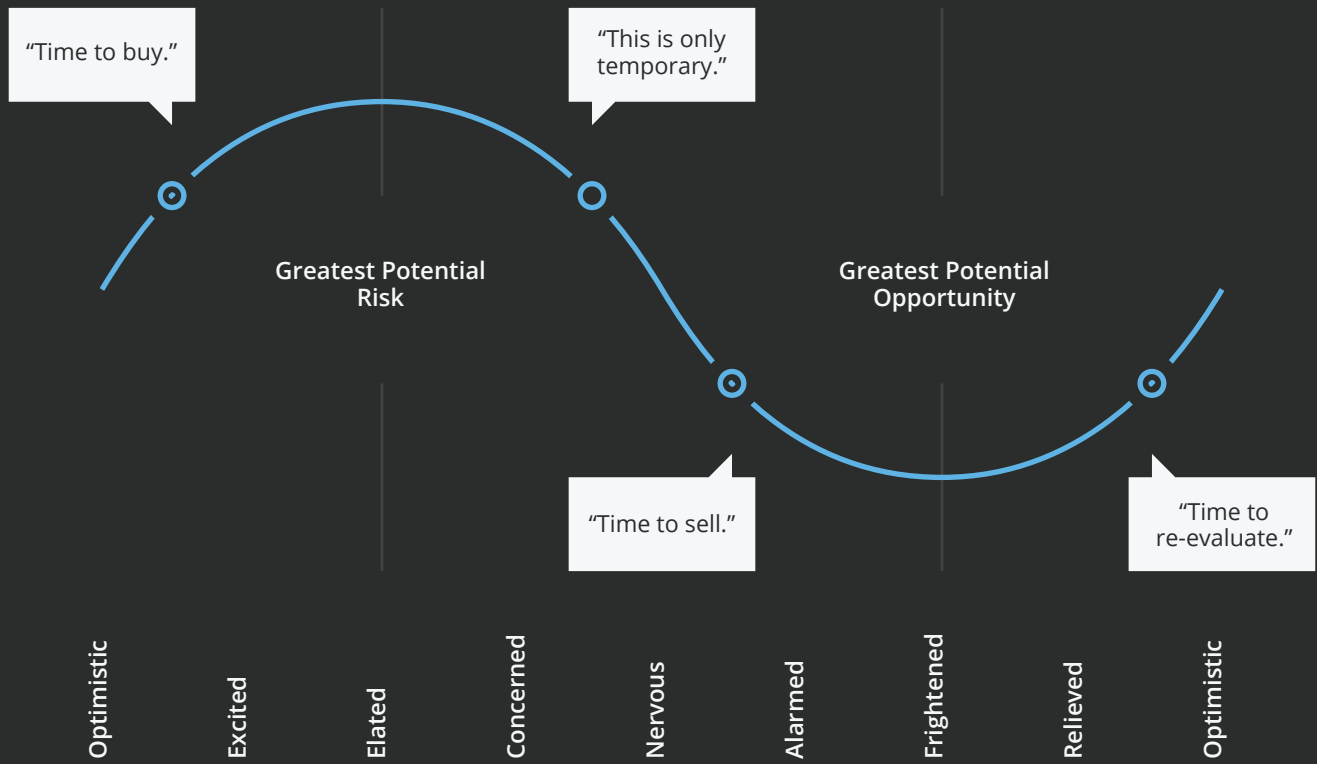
"Time to buy."

"This is only temporary."

Greatest Potential Risk

Greatest Potential Opportunity

"Time to sell."

"Time to re-evaluate."

Optimistic

Excited

Elated

Concerned

Nervous

Alarmed

Frightened

Relieved

Optimistic